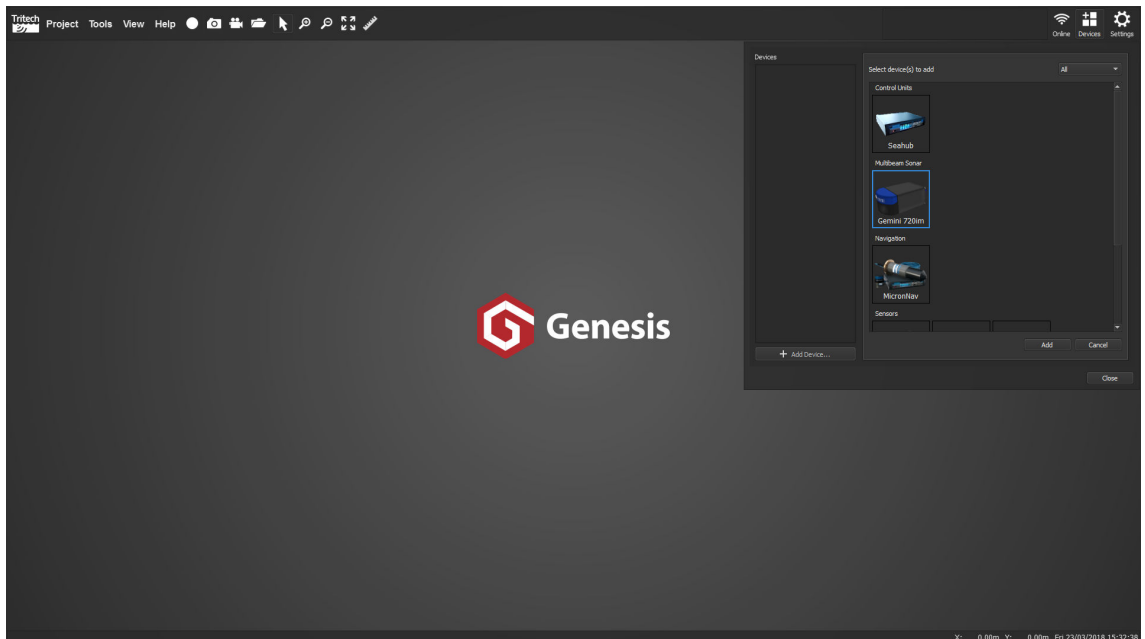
Tritech Project Tools View Help

Online Devices Settings

Devices

Select device(s) to add

All

Control Units

Seahub

Multibeam Sonar

Gemini 720im

Navigation

MicronNav

Sensors

+ Add Device...

Add Cancel

Close

Genesis

X: 0.00m Y: 0.00m Fri 23/03/2018 15:32:35